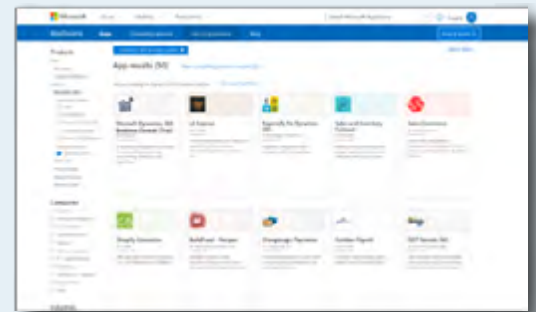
Microsoft

AppSource

Products

Categories

Industries

App results (50)

Microsoft Dynamics 365 Business Central (Trial)

Sales and Inventory Forecast

Shopify Connector

BuildFixed - Recipes

Dynamics 365 Sample

Avidea Payroll

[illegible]